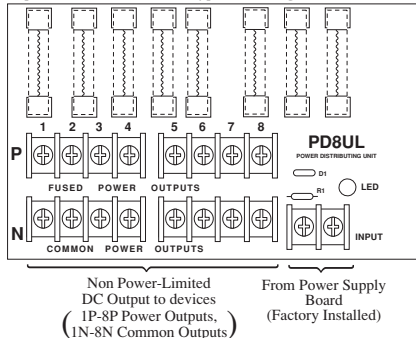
1 2 3 4 5 6 7 8

PD8UL
POWER DISTRIBUTING UNIT

P

FUSED POWER OUTPUTS

D1

R1

LED

N

COMMON POWER OUTPUTS

INPUT

Non Power-Limited DC Output to devices (1P-8P Power Outputs, 1N-8N Common Outputs)

From Power Supply Board (Factory Installed)